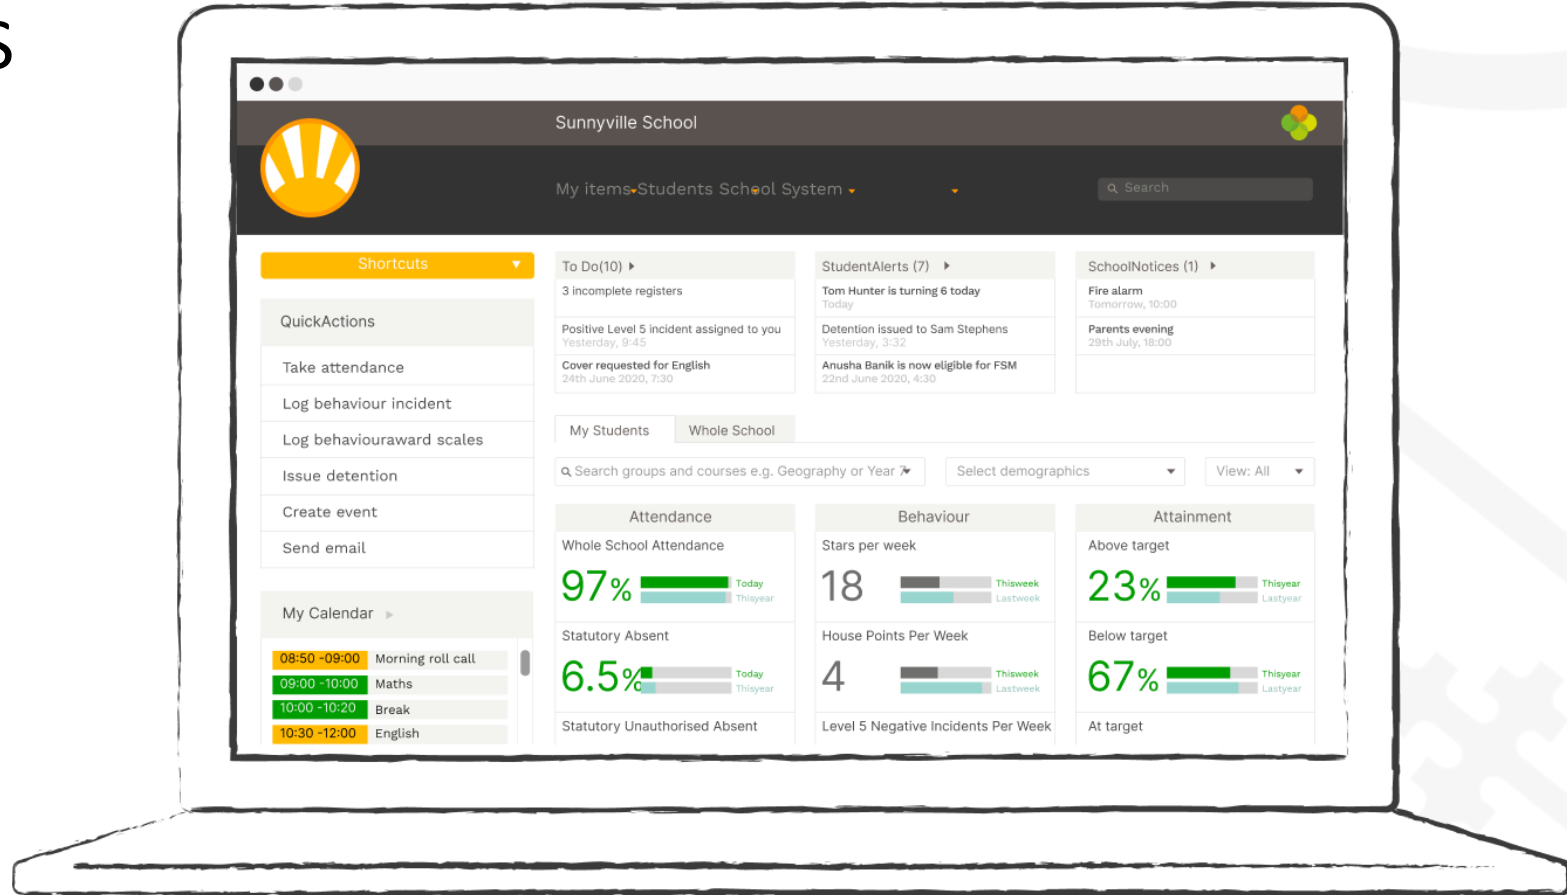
Sunnyville School

My items Students School System

Search

Shortcuts

QuickActions

Take attendance

Log behaviour incident

Log behaviouraward scales

Issue detention

Create event

Send email

My Calendar

| 08:50 -09:00 | Morning roll call |
|---|---|
| 09:00 -10:00 | Maths |
| 10:00 -10:20 | Break |
| 10:30 -12:00 | English |

To Do(10)

3 incomplete registers

Positive Level 5 incident assigned to you
Yesterday, 9:45

Cover requested for English
24th June 2020, 7:30

StudentAlerts (7)

Tom Hunter is turning 6 today
Today

Detention issued to Sam Stephens
Yesterday, 3:32

Anusha Banik is now eligible for FSM
22nd June 2020, 4:30

SchoolNotices (1)

Fire alarm
Tomorrow, 10:00

Parents evening
29th July, 18:00

My Students

Whole School

Search groups and courses e.g. Geography or Year 7

Select demographics

View: All

Attendance

Whole School Attendance

97%

Today

Thisyear

Statutory Absent

6.5%

Today

Thisyear

Statutory Unauthorised Absent

Behaviour

Stars per week

18

Thisweek

Lastweek

House Points Per Week

4

Thisweek

Lastweek

Level 5 Negative Incidents Per Week

Attainment

Above target

23%

Thisyear

Lastyear

Below target

67%

Thisyear

Lastyear

At target